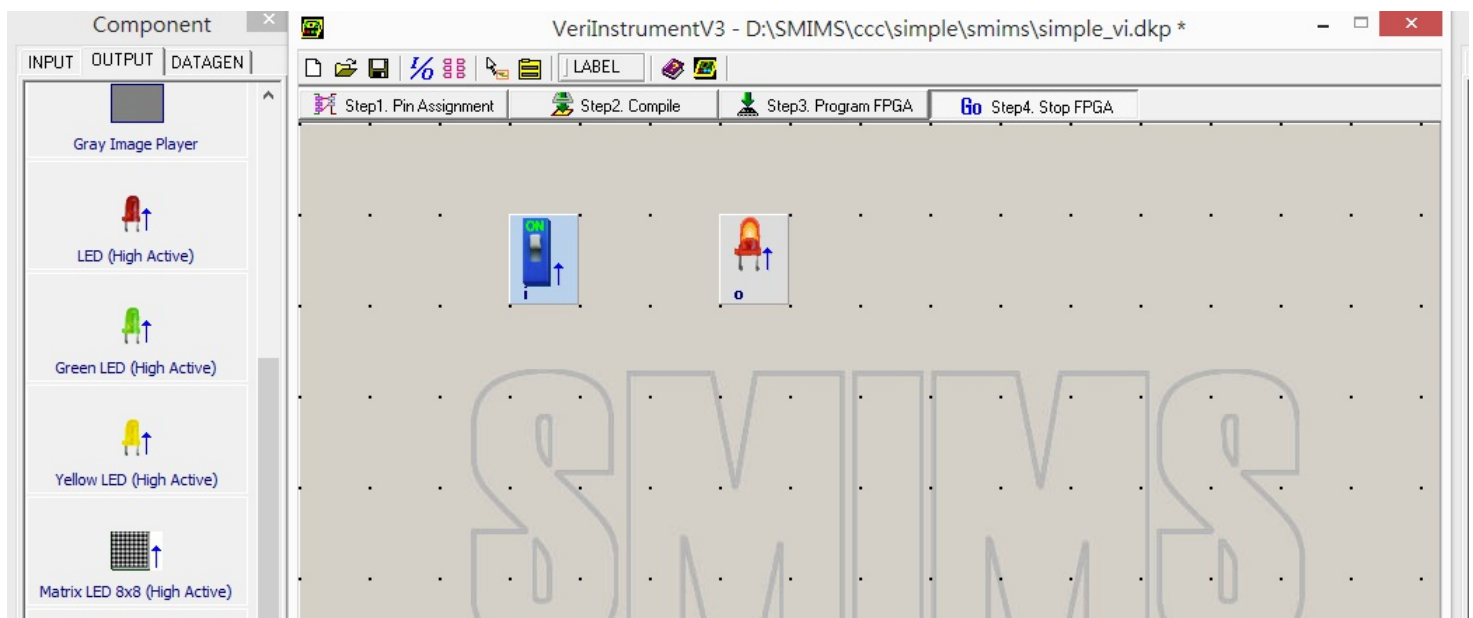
Component

INPUT OUTPUT DATAGEN

Gray Image Player

LED (High Active)

Green LED (High Active)

Yellow LED (High Active)

Matrix LED 8x8 (High Active)

VeriInstrumentV3 - D:\SMIMS\ccc\simple\smims\simple_vi.dkp *

LABEL

Step1. Pin Assignment

Step2. Compile

Step3. Program FPGA

Go Step4. Stop FPGA

ON

i

o

SMIMS